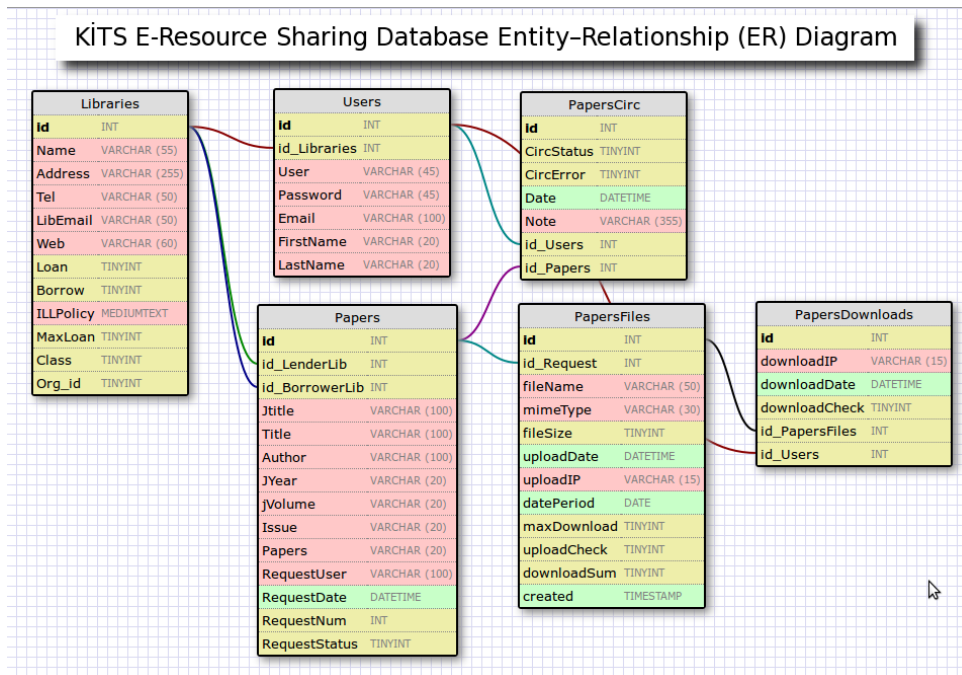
KİTS E-Resource Sharing Database Entity–Relationship (ER) Diagram

| Libraries | |
|---|---|
| Id | INT |
| Name | VARCHAR (55) |
| Address | VARCHAR (255) |
| Tel | VARCHAR (50) |
| LibEmail | VARCHAR (50) |
| Web | VARCHAR (60) |
| Loan | TINYINT |
| Borrow | TINYINT |
| ILLPolicy | MEDIUMTEXT |
| MaxLoan | TINYINT |
| Class | TINYINT |
| Org_id | TINYINT |

| Users | |
|---|---|
| Id | INT |
| id_Libraries | INT |
| User | VARCHAR (45) |
| Password | VARCHAR (45) |
| Email | VARCHAR (100) |
| FirstName | VARCHAR (20) |
| LastName | VARCHAR (20) |

| PapersCirc | |
|---|---|
| Id | INT |
| CircStatus | TINYINT |
| CircError | TINYINT |
| Date | DATETIME |
| Note | VARCHAR (355) |
| id_Users | INT |
| id_Papers | INT |

| Papers | |
|---|---|
| Id | INT |
| id_LenderLib | INT |
| id_BorrowerLib | INT |
| Jtitle | VARCHAR (100) |
| Title | VARCHAR (100) |
| Author | VARCHAR (100) |
| JYear | VARCHAR (20) |
| jVolume | VARCHAR (20) |
| Issue | VARCHAR (20) |
| Papers | VARCHAR (20) |
| RequestUser | VARCHAR (100) |
| RequestDate | DATETIME |
| RequestNum | INT |
| RequestStatus | TINYINT |

| PapersFiles | |
|---|---|
| Id | INT |
| id_Request | INT |
| fileName | VARCHAR (50) |
| mimeType | VARCHAR (30) |
| fileSize | TINYINT |
| uploadDate | DATETIME |
| uploadIP | VARCHAR (15) |
| datePeriod | DATE |
| maxDownload | TINYINT |
| uploadCheck | TINYINT |
| downloadSum | TINYINT |
| created | TIMESTAMP |

| PapersDownloads | |
|---|---|
| Id | INT |
| downloadIP | VARCHAR (15) |
| downloadDate | DATETIME |
| downloadCheck | TINYINT |
| id_PapersFiles | INT |
| id_Users | INT |